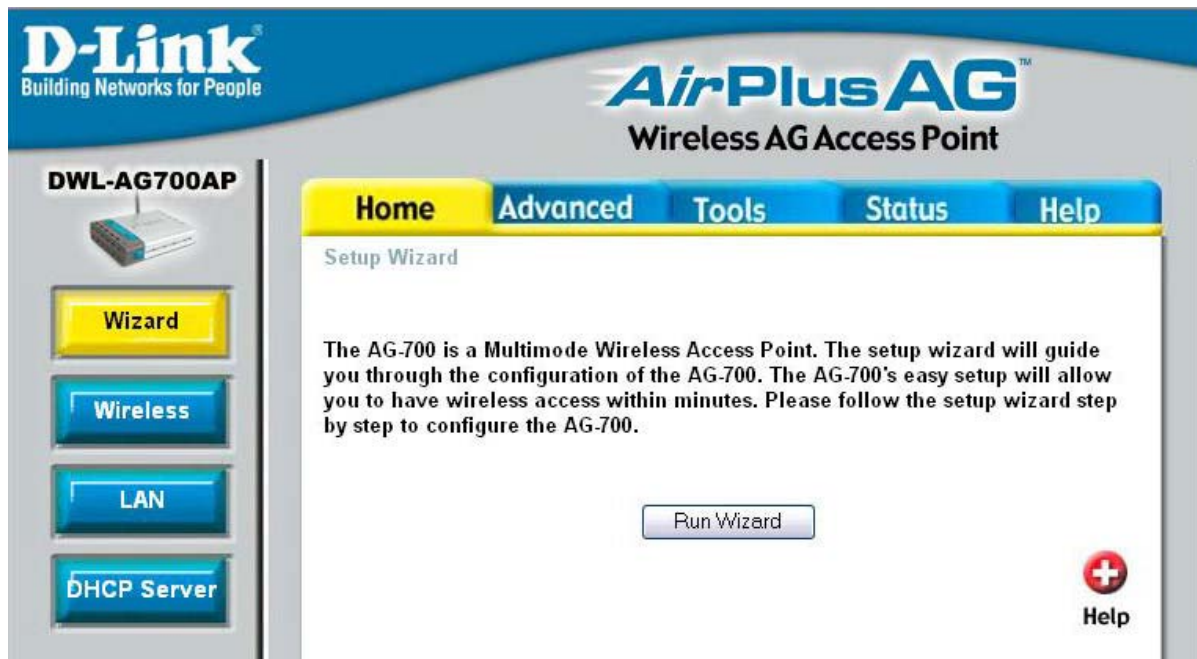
D-Link®
Building Networks for People

AirPlus AG™
Wireless AG Access Point

DWL-AG700AP

Home
Advanced
Tools
Status
Help

Setup Wizard

Wizard
Wireless
LAN
DHCP Server

The AG-700 is a Multimode Wireless Access Point. The setup wizard will guide you through the configuration of the AG-700. The AG-700's easy setup will allow you to have wireless access within minutes. Please follow the setup wizard step by step to configure the AG-700.

Run Wizard

Help